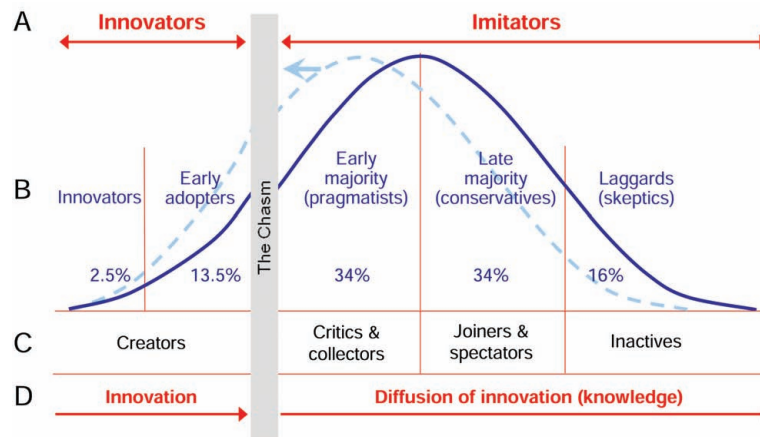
A
Innovators
Imitators

B
Innovators
Early adopters
The Chasm
Early majority (pragmatists)
Late majority (conservatives)
Laggards (skeptics)

2.5%
13.5%
34%
34%
16%

C
Creators
Critics & collectors
Joiners & spectators
Inactives

D
Innovation
Diffusion of innovation (knowledge)